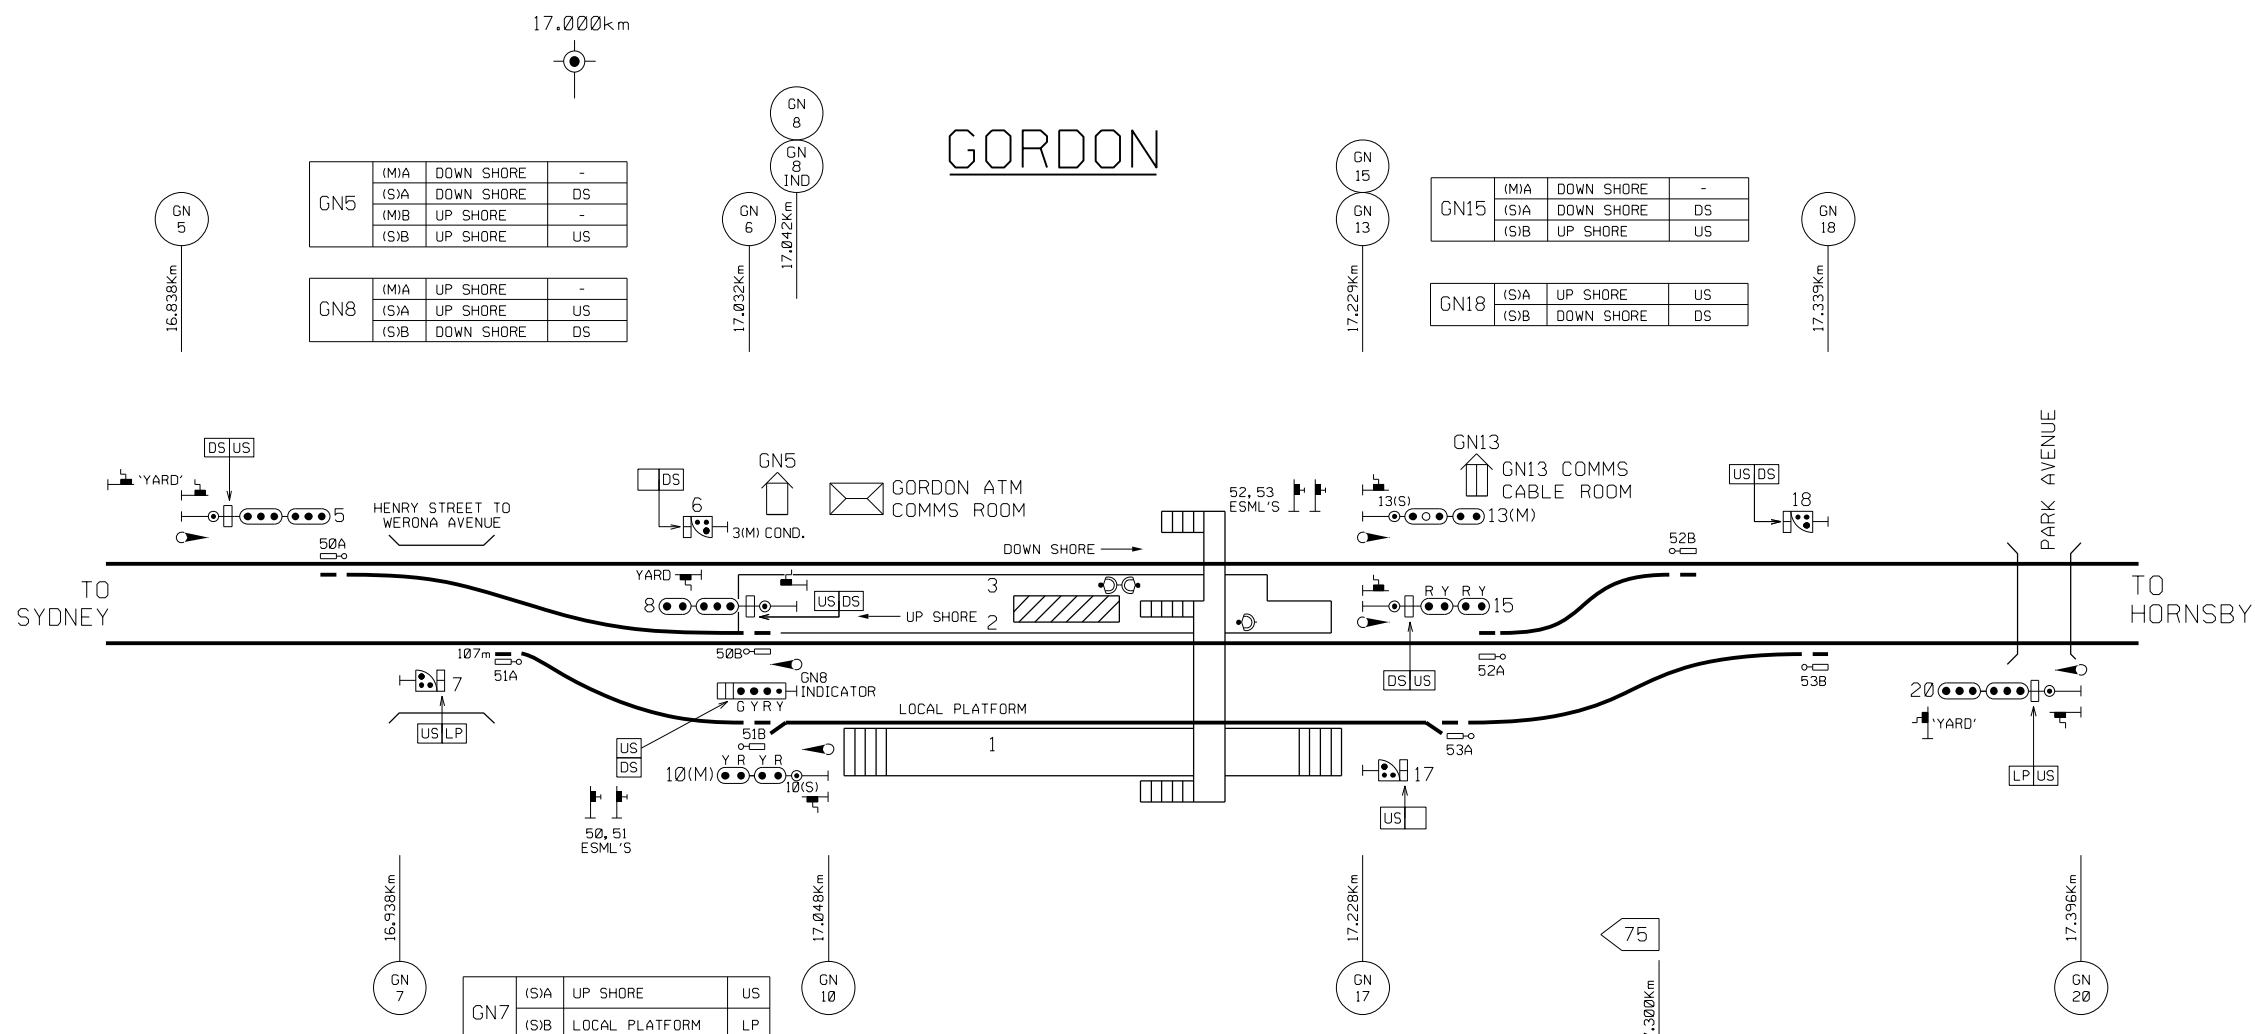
17.000km

GORDON

GN 8

GN 8 IND

GN 5

16.838Km

| GN5 | (M)A | DOWN SHORE | - |
|---|---|---|---|
| | (S)A | DOWN SHORE | DS |
| | (M)B | UP SHORE | - |
| | (S)B | UP SHORE | US |

| GN8 | (M)A | UP SHORE | - |
|---|---|---|---|
| | (S)A | UP SHORE | US |
| | (S)B | DOWN SHORE | DS |

GN 6

17.032Km

17.042Km

GN 15

GN 13

17.229Km

| GN15 | (M)A | DOWN SHORE | - |
|---|---|---|---|
| | (S)A | DOWN SHORE | DS |
| | (S)B | UP SHORE | US |

| GN18 | (S)A | UP SHORE | US |
|---|---|---|---|
| | (S)B | DOWN SHORE | DS |

GN 18

17.339Km

DS US

'YARD'

5

HENRY STREET TO WERONA AVENUE

50A

DS

6

3(M) COND.

GN5

GORDON ATM COMMS ROOM

DOWN SHORE

52, 53 ESML'S

GN13

GN13 COMMS CABLE ROOM

13(S)

13(M)

US DS

18

52B

PARK AVENUE

TO SYDNEY

TO HORNSBY

YARD

8

US DS

UP SHORE

3

2

R Y R Y

15

107m

51A

50B

GN8 INDICATOR

G Y R Y

52A

53B

7

US LP

LOCAL PLATFORM

51B

1

DS US

20

'YARD'

US

DS

10(M)

Y R Y R

10(S)

53A

17

US

LP US

50, 51 ESML'S

16.938Km

17.048Km

17.228Km

75

17.396Km

GN 7

| GN7 | (S)A | UP SHORE | US |
|---|---|---|---|
| | (S)B | LOCAL PLATFORM | LP |

GN 10

GN 17

.300Km

GN 20